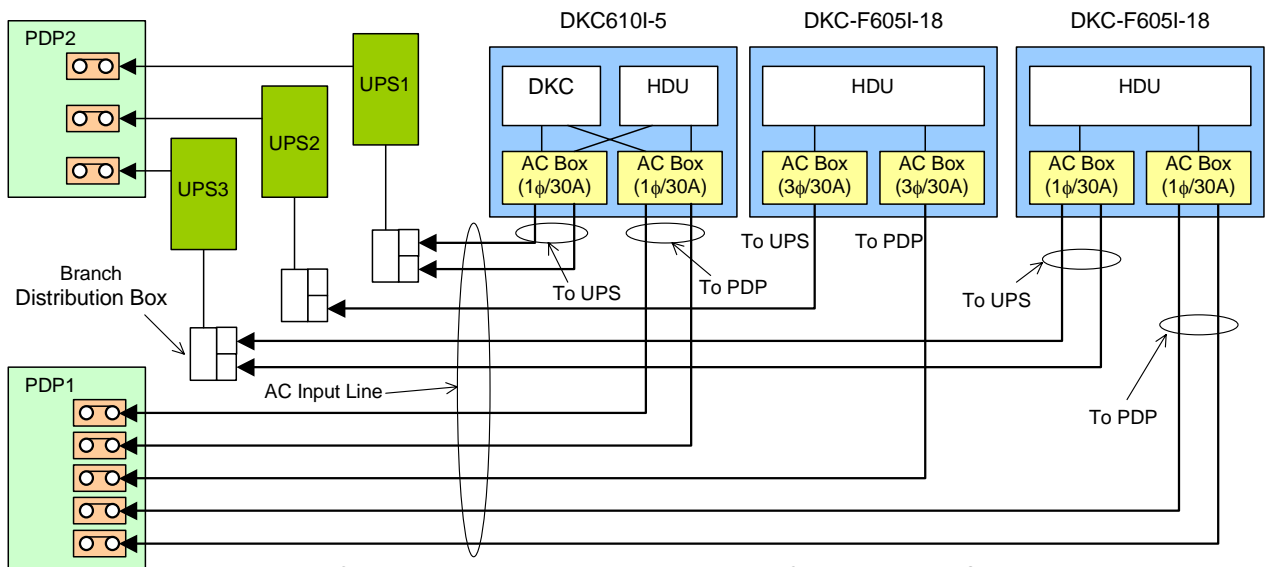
DKC610I-5

DKC-F605I-18

DKC-F605I-18

PDP2

UPS1

UPS2

UPS3

DKC

HDU

HDU

HDU

AC Box ($1\phi$/30A)

AC Box ($1\phi$/30A)

AC Box ($3\phi$/30A)

AC Box ($3\phi$/30A)

AC Box ($1\phi$/30A)

AC Box ($1\phi$/30A)

To UPS

To PDP

To UPS

To PDP

To UPS

Branch Distribution Box

PDP1

AC Input Line

To PDP